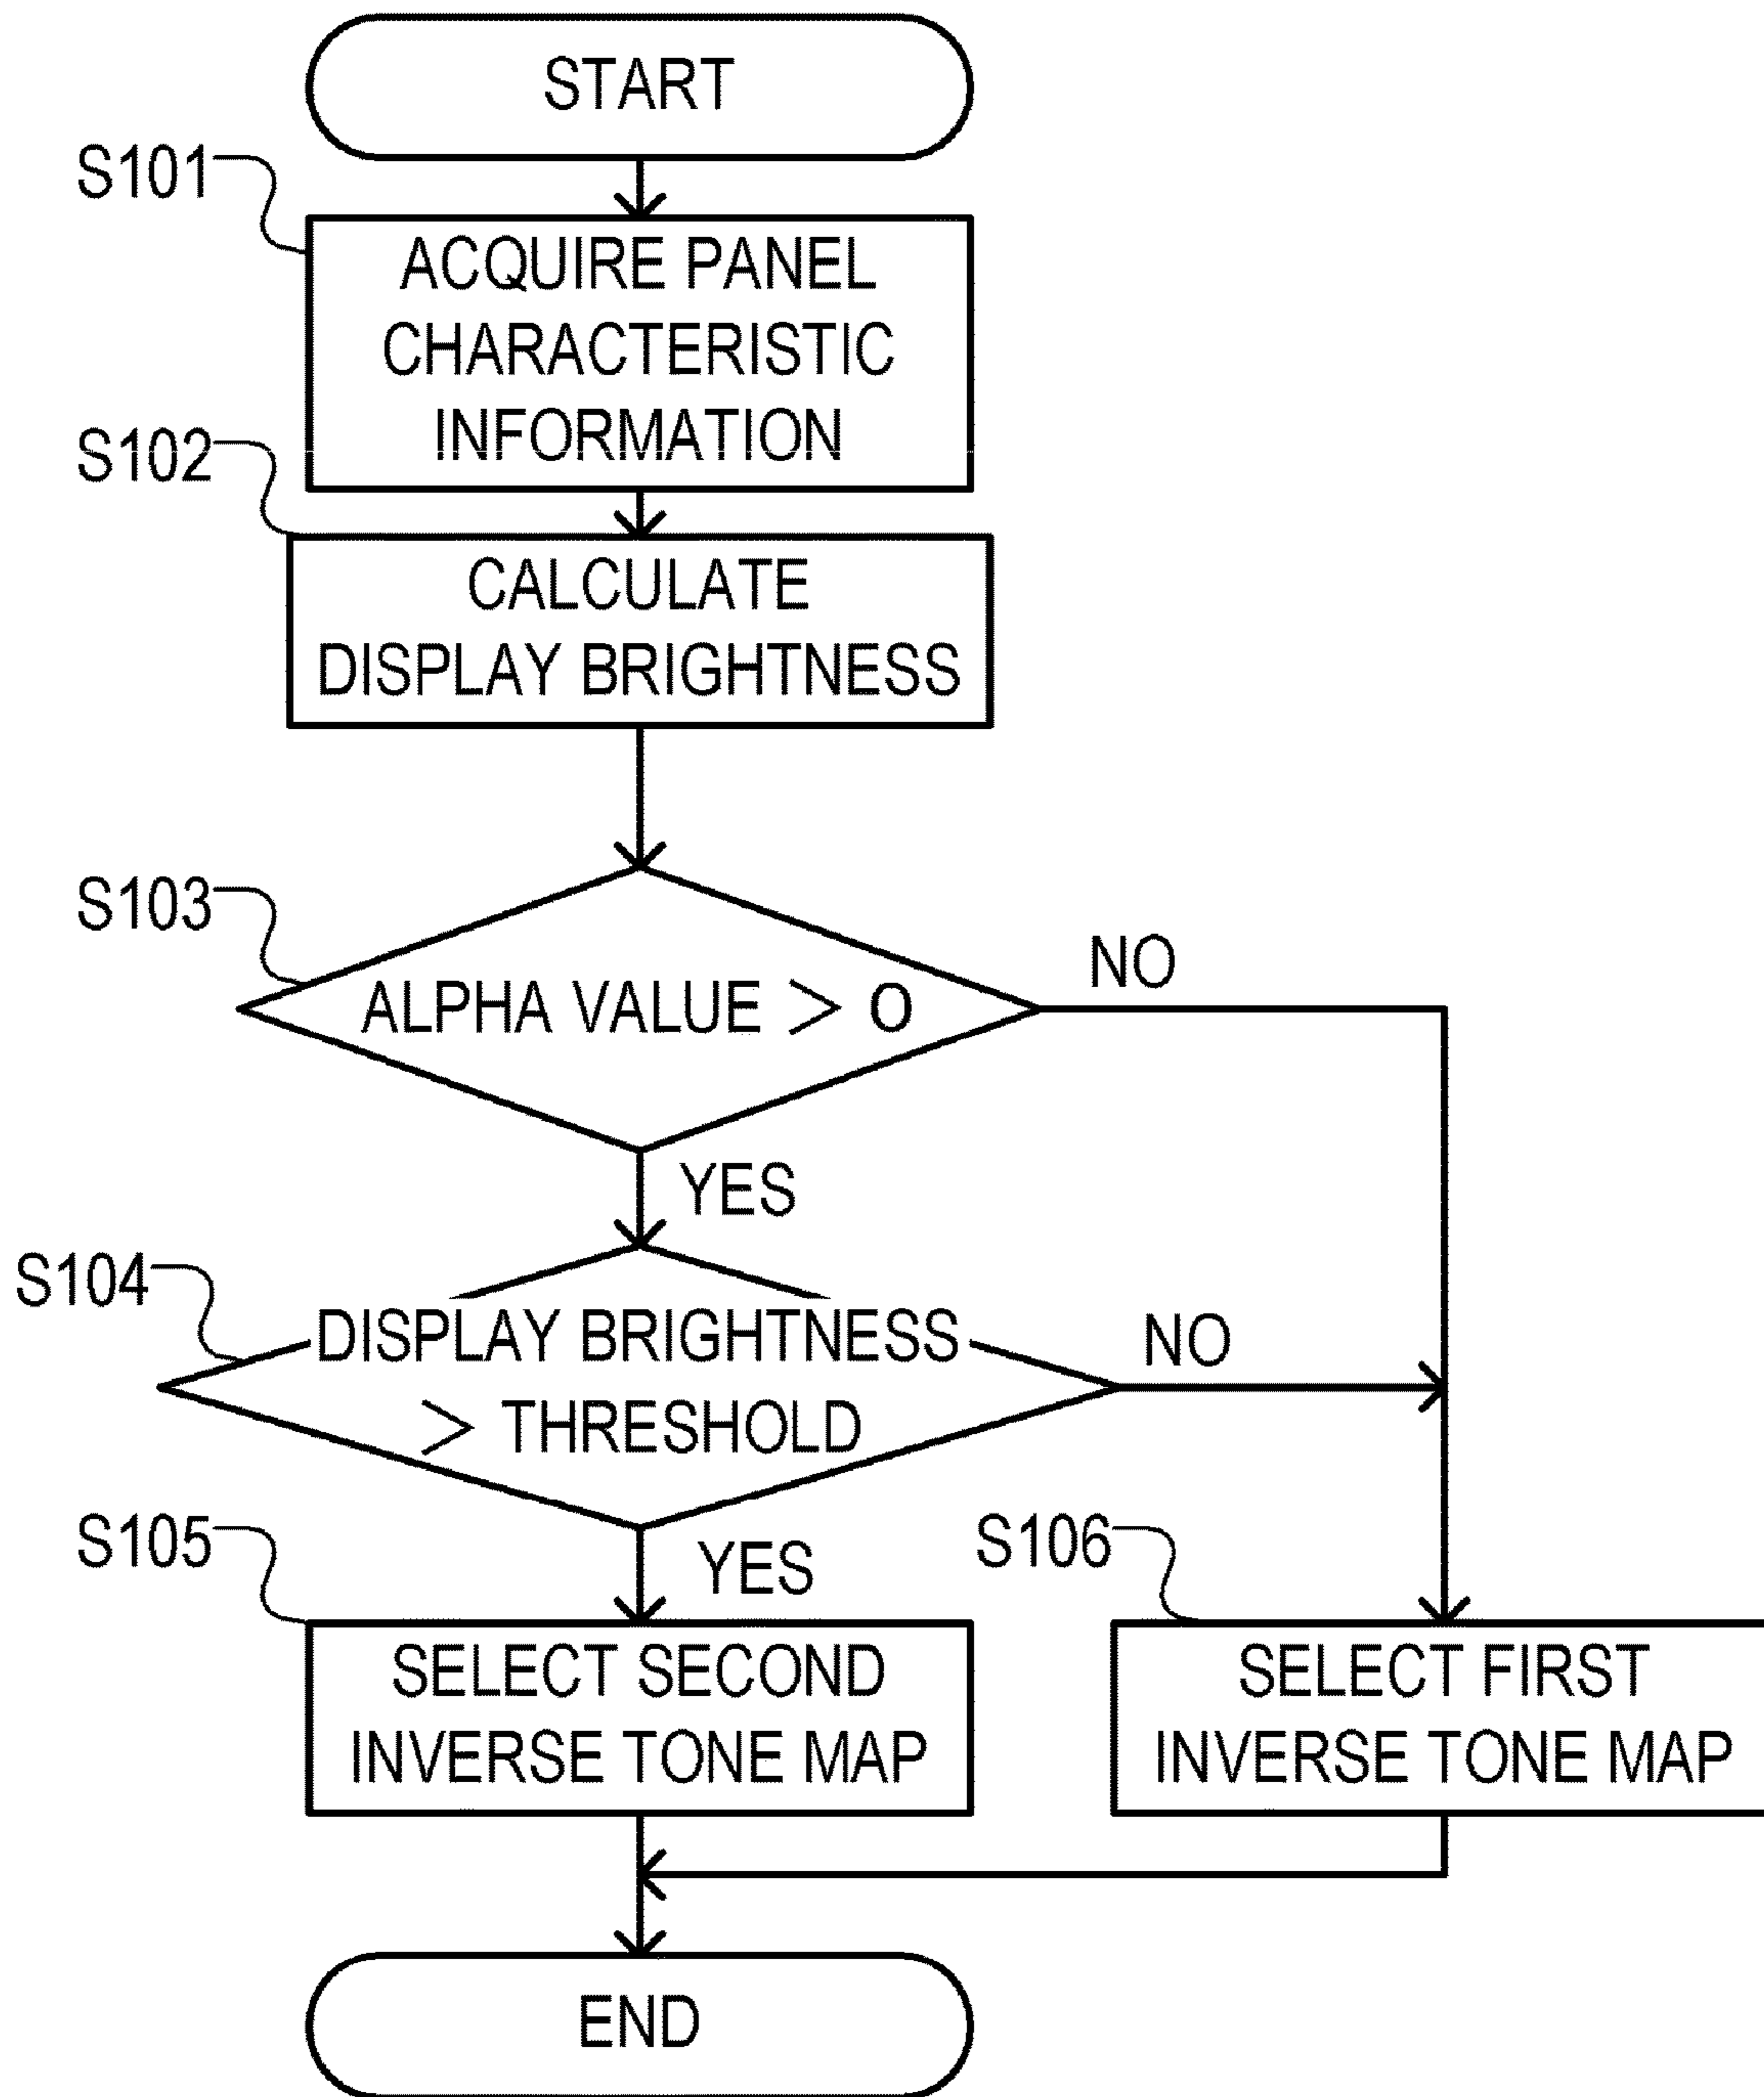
START

S101
ACQUIRE PANEL CHARACTERISTIC INFORMATION

S102
CALCULATE DISPLAY BRIGHTNESS

S103
ALPHA VALUE > O

NO

YES

S104
DISPLAY BRIGHTNESS > THRESHOLD

NO

YES

S105
SELECT SECOND INVERSE TONE MAP

S106
SELECT FIRST INVERSE TONE MAP

END